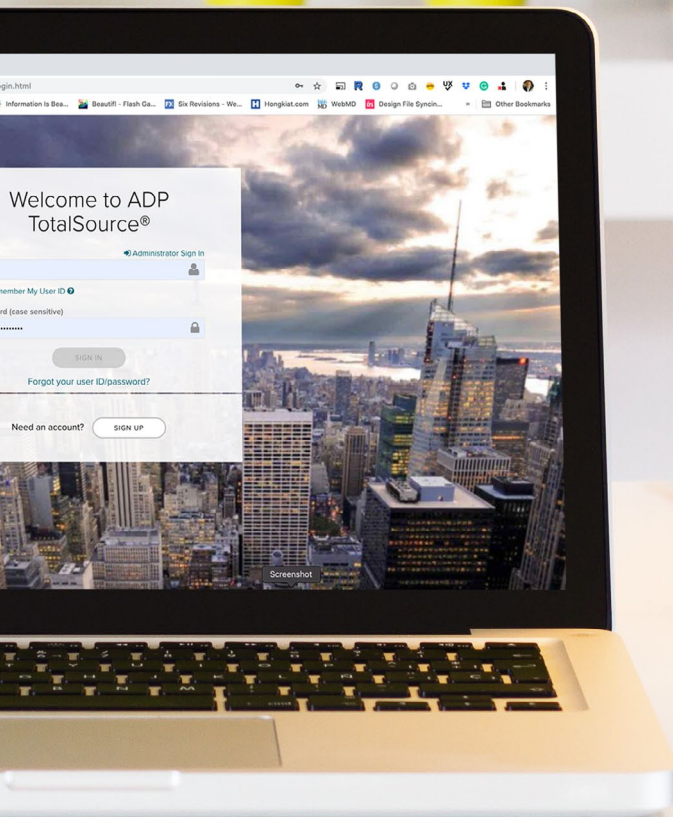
gin.html

Information Is Bea... Beautifl - Flash Ga... Six Revisions - We... Hongkiat.com WebMD Design File Syncin... Other Bookmarks

Welcome to ADP TotalSource®

Administrator Sign In

member My User ID

rd (case sensitive)

SIGN IN

Forgot your user ID/password?

Need an account? SIGN UP

Screenshot